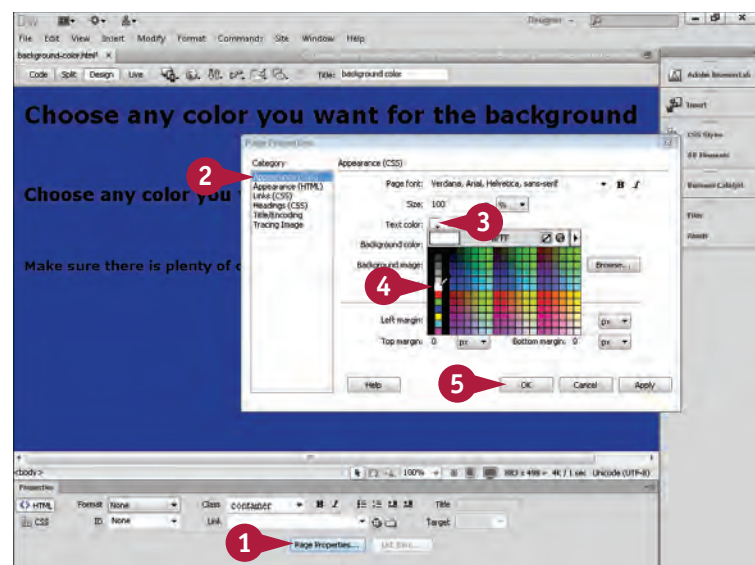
Dw

Designer

File Edit View Insert Modify Format Commands Site Window Help

background-color.html

Code Split Design Live Title: background color

Adobe BrowserLab

Insert

CSS Styles

AP Elements

Business Catalyst

Files

Assets

Choose any color you want for the background

Choose any color you

Make sure there is plenty of c

Page Properties

Category

Appearance (CSS)
Appearance (HTML)
Links (CSS)
Headings (CSS)
Title/Encoding
Tracing Image

Appearance (CSS)

Page font: Verdana, Arial, Helvetica, sans-serif B I

Size: 100 %

Text color:

Background color:

Background image: Browse...

Left margin: px

Top margin: 0 px Bottom margin: 0 px

Help OK Cancel Apply

2

3

4

5

<body>

100% 883 x 499 4K / 1 sec Unicode (UTF-8)

Properties

HTML Format None Class container B I Title

CSS ID None Link Target

1

Page Properties... List Item...